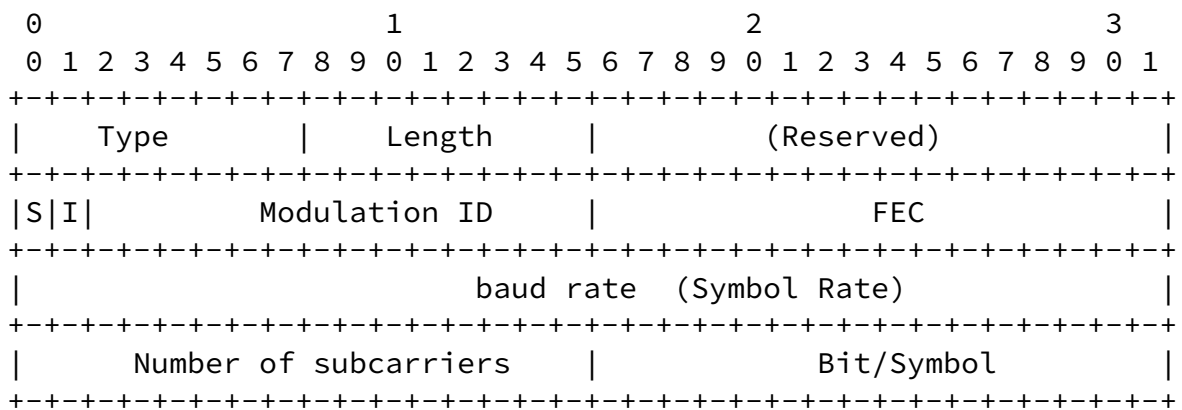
0 1 2 3
0 1 2 3 4 5 6 7 8 9 0 1 2 3 4 5 6 7 8 9 0 1 2 3 4 5 6 7 8 9 0 1

| Type | Length | (Reserved) |
|---|---|---|

| S | I | Modulation ID | FEC |
|---|---|---|---|

| baud rate (Symbol Rate) |
|---|

| Number of subcarriers | Bit/Symbol |
|---|---|